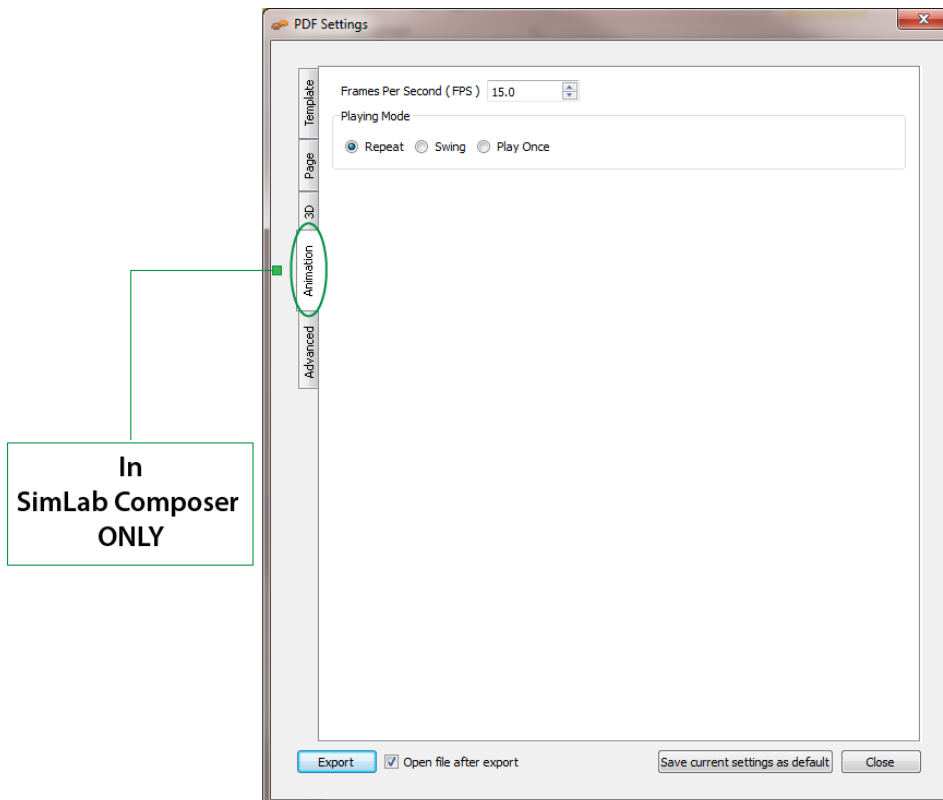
PDF Settings

Template
Page
3D
Animation
Advanced

Frames Per Second ( FPS ) 15.0

Playing Mode

Repeat Swing Play Once

In
SimLab Composer
ONLY

Export
Open file after export
Save current settings as default
Close